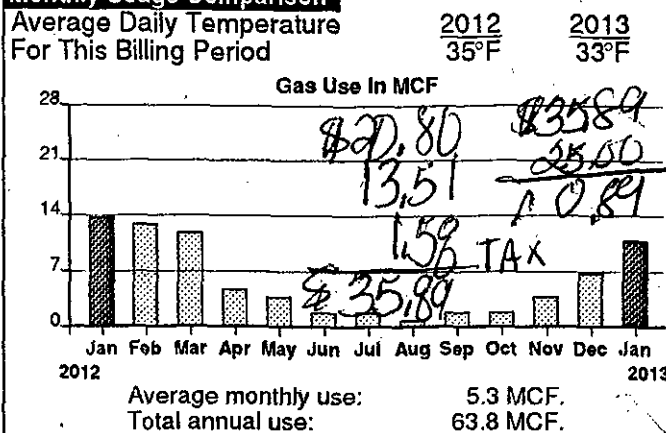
Monthly Usage Comparison
Average Daily Temperature For This Billing Period

| | 2012 | 2013 |
|---|---|---|
| | 35°F | 33°F |

Gas Use In MCF

28
21
14
7
0

$20.80
13.51
1.58 TAX
$35.89

$35.89
25.00
10.89

Jan Feb Mar Apr May Jun Jul Aug Sep Oct Nov Dec Jan
2012 2013

Average monthly use: 5.3 MCF.
Total annual use: 63.8 MCF.